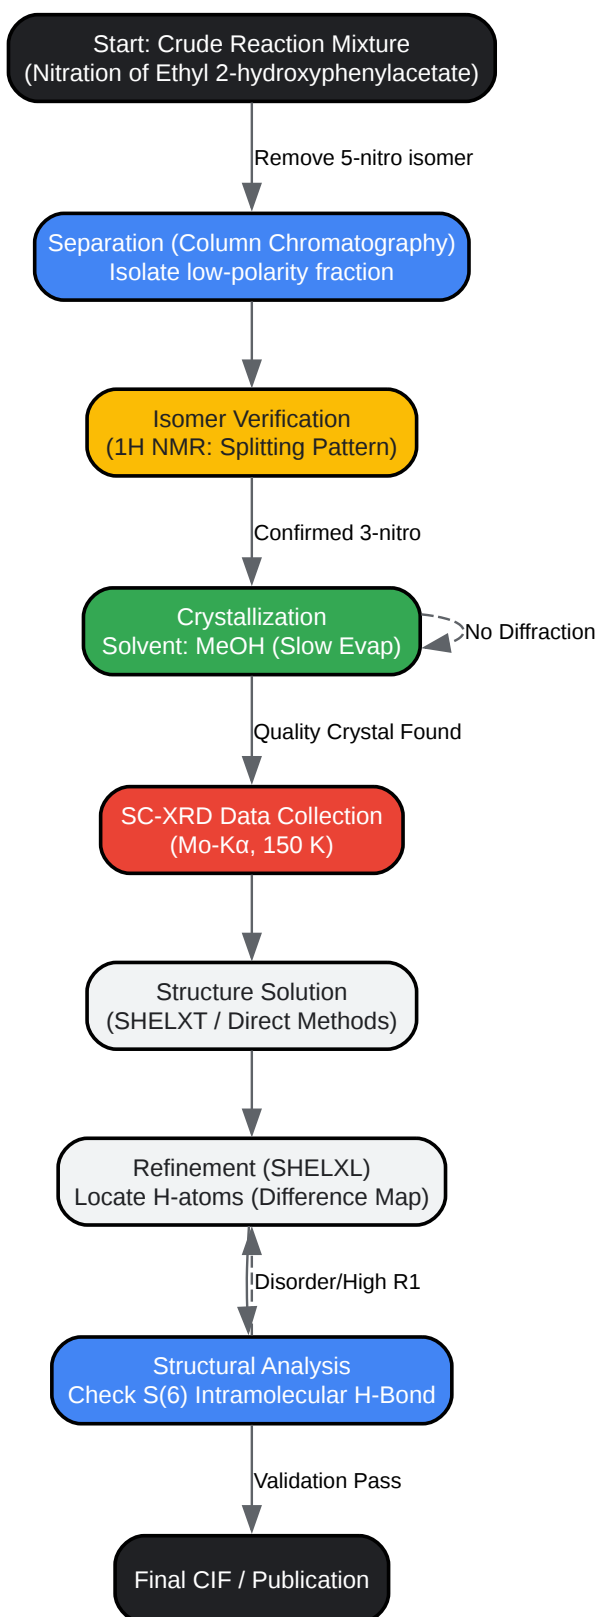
Start: Crude Reaction Mixture
(Nitration of Ethyl 2-hydroxyphenylacetate)

Remove 5-nitro isomer

Separation (Column Chromatography)
Isolate low-polarity fraction

Isomer Verification
(1H NMR: Splitting Pattern)

Confirmed 3-nitro

Crystallization
Solvent: MeOH (Slow Evap)

No Diffraction

Quality Crystal Found

SC-XRD Data Collection
(Mo-Kα, 150 K)

Structure Solution
(SHELXT / Direct Methods)

Refinement (SHELXL)
Locate H-atoms (Difference Map)

Disorder/High R1

Structural Analysis
Check S(6) Intramolecular H-Bond

Validation Pass

Final CIF / Publication